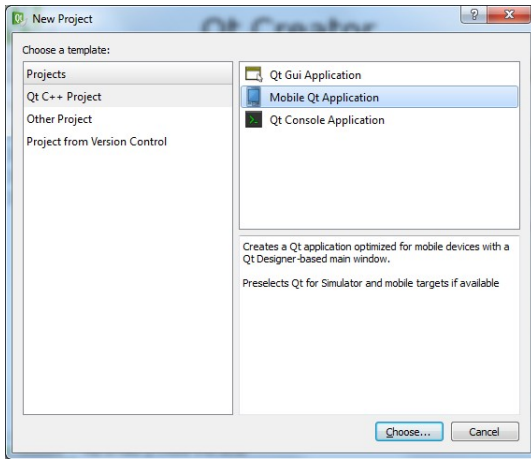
New Project

Qt Creator

?

X

Choose a template:

Projects

Qt C++ Project

Other Project

Project from Version Control

Qt Gui Application

Mobile Qt Application

Qt Console Application

Creates a Qt application optimized for mobile devices with a Qt Designer-based main window.

Preselects Qt for Simulator and mobile targets if available

Choose...

Cancel